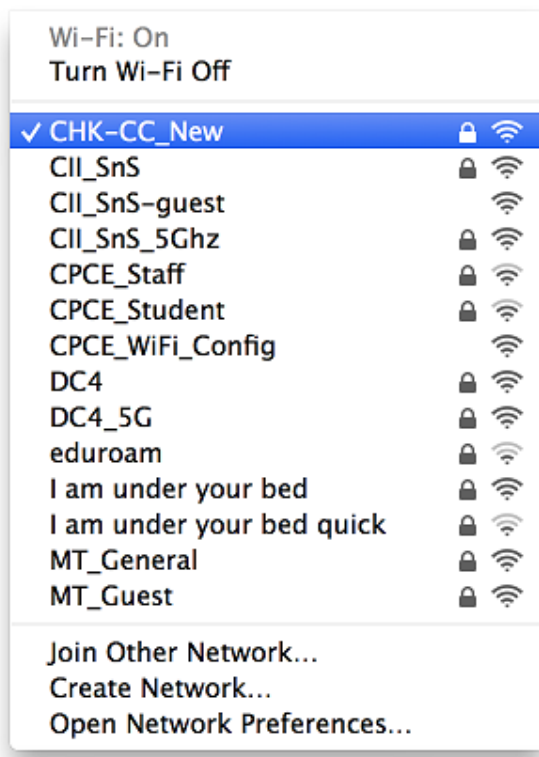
Wi-Fi: On
Turn Wi-Fi Off

✓ CHK-CC_New
CII_SnS
CII_SnS-guest
CII_SnS_5Ghz
CPCE_Staff
CPCE_Student
CPCE_WiFi_Config
DC4
DC4_5G
eduroam
I am under your bed
I am under your bed quick
MT_General
MT_Guest

Join Other Network...
Create Network...
Open Network Preferences...